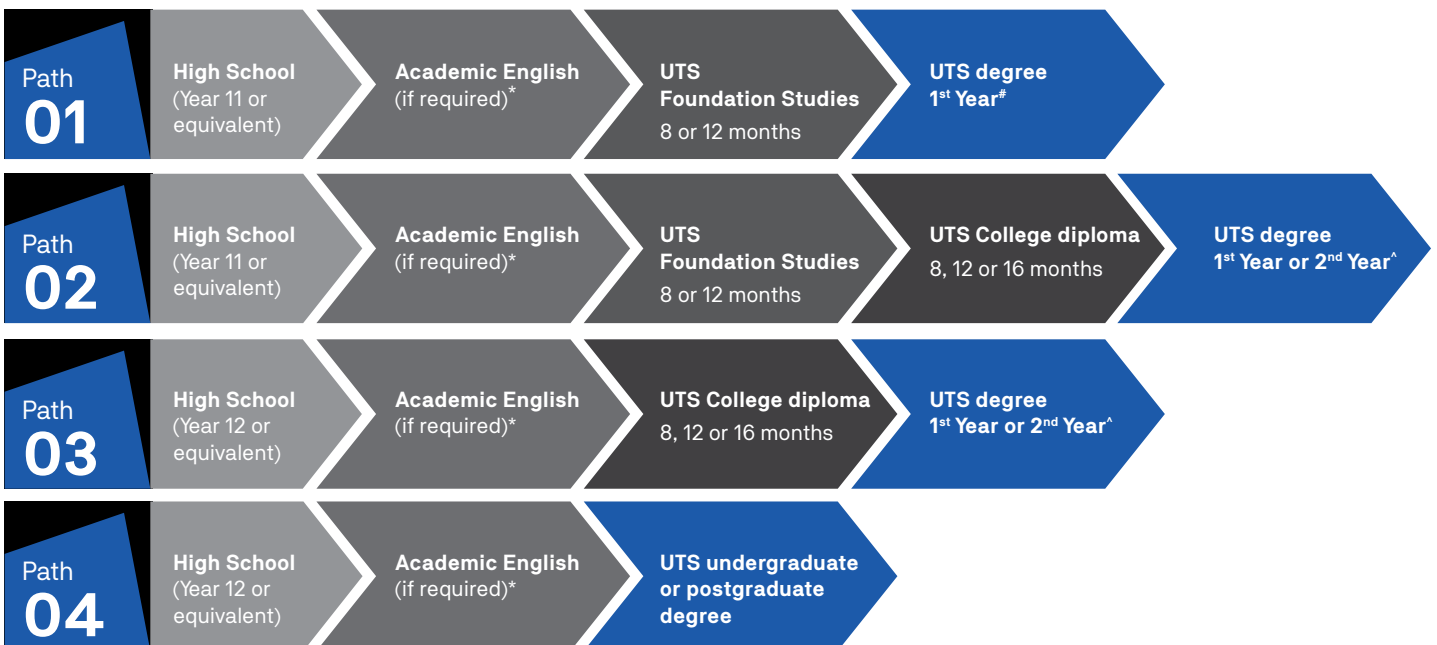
Path 01

High School (Year 11 or equivalent)

Academic English (if required)*

UTS Foundation Studies 8 or 12 months

UTS degree 1$^{st}$ Year$^{\#}$

Path 02

High School (Year 11 or equivalent)

Academic English (if required)*

UTS Foundation Studies 8 or 12 months

UTS College diploma 8, 12 or 16 months

UTS degree 1$^{st}$ Year or 2$^{nd}$ Year$^{\wedge}$

Path 03

High School (Year 12 or equivalent)

Academic English (if required)*

UTS College diploma 8, 12 or 16 months

UTS degree 1$^{st}$ Year or 2$^{nd}$ Year$^{\wedge}$

Path 04

High School (Year 12 or equivalent)

Academic English (if required)*

UTS undergraduate or postgraduate degree